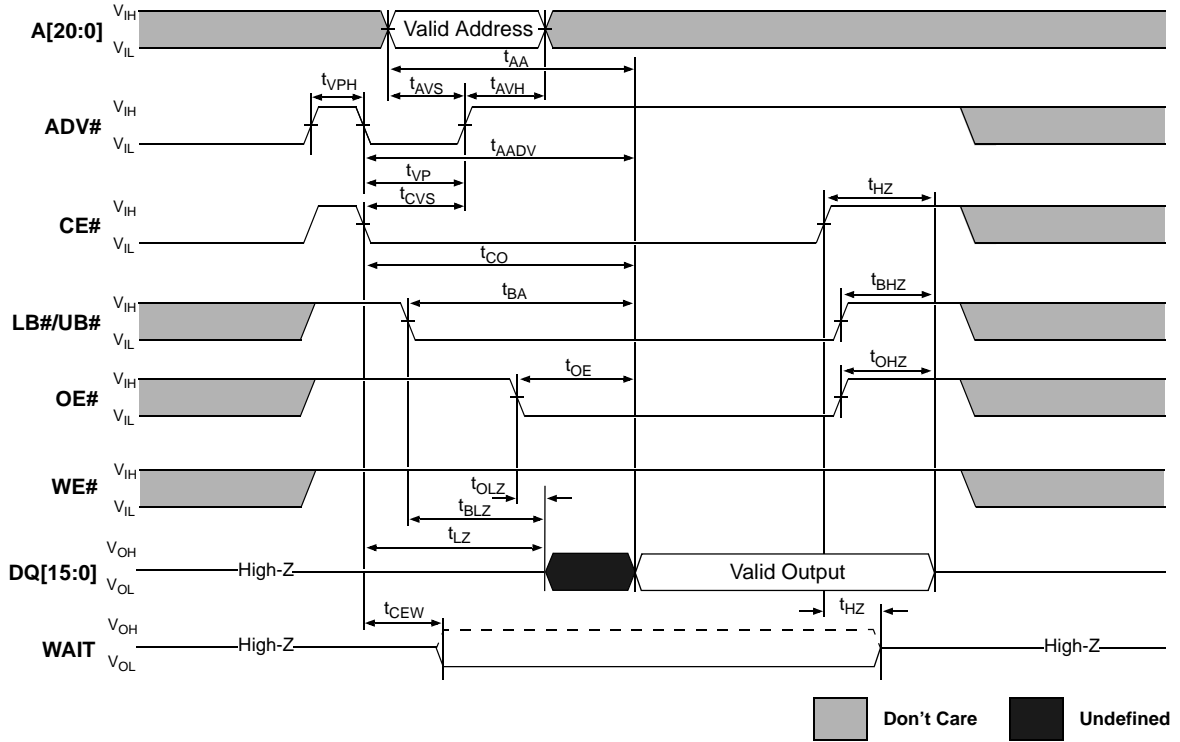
A[20:0] $V_{IH}$ $V_{IL}$ Valid Address
$t_{AA}$
$t_{VPH}$ $t_{AVS}$ $t_{AVH}$
ADV# $V_{IH}$ $V_{IL}$
$t_{AADV}$
$t_{VP}$
$t_{CVS}$
$t_{HZ}$
CE# $V_{IH}$ $V_{IL}$
$t_{CO}$
$t_{BA}$
$t_{BHZ}$
LB#/UB# $V_{IH}$ $V_{IL}$
$t_{OE}$
$t_{OHZ}$
OE# $V_{IH}$ $V_{IL}$
WE# $V_{IH}$ $V_{IL}$
$t_{OLZ}$
$t_{BLZ}$
$t_{LZ}$
DQ[15:0] $V_{OH}$ $V_{OL}$ High-Z Valid Output
$t_{CEW}$ $t_{HZ}$
WAIT $V_{OH}$ $V_{OL}$ High-Z High-Z
Don’t Care Undefined